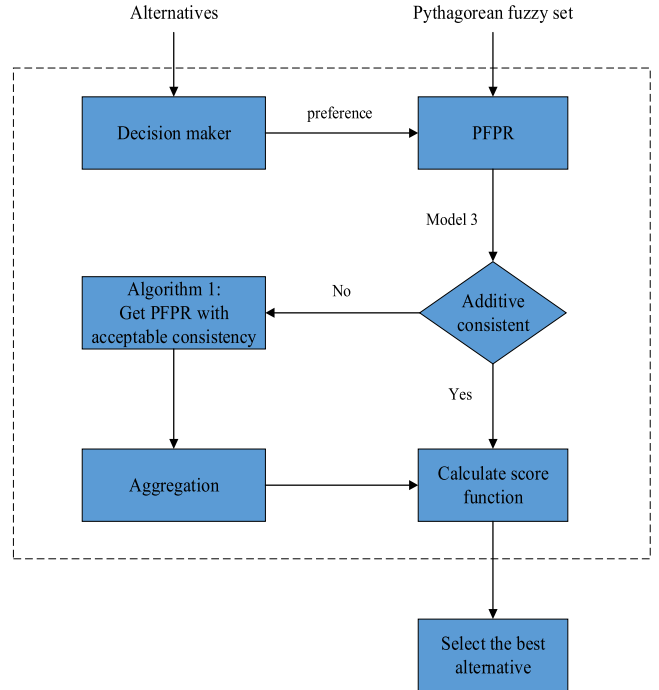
Alternatives

Pythagorean fuzzy set

Decision maker

preference

PFPR

Model 3

Algorithm 1:
Get PFPR with acceptable consistency

No

Additive consistent

Yes

Aggregation

Calculate score function

Select the best alternative